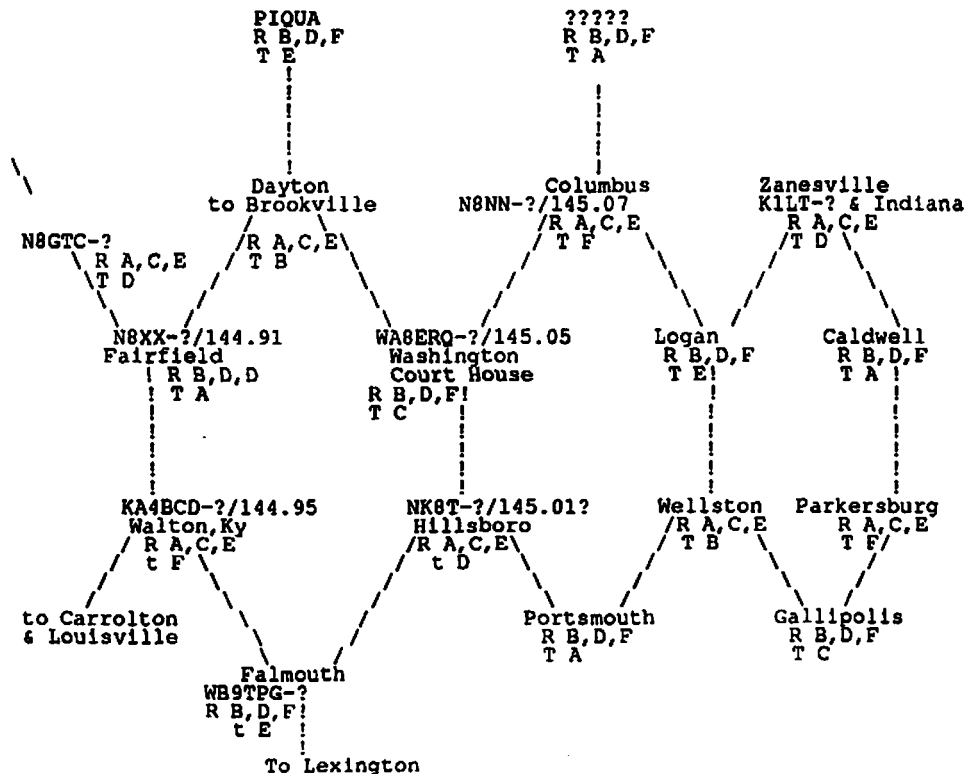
PIQUA
R B,D,F
T E

?????
R B,D,F
T A

Dayton
to Brookville
R A,C,E
T B

Columbus
N8NN-?/145.07
R A,C,E
T F

Zanesville
K1LT-? & Indiana
R A,C,E
T D

N8GTC-?
R A,C,E
T D

N8XX-?/144.91
Fairfield
R B,D,D
T A

WA8ERQ-?/145.05
Washington
Court House
R B,D,F
T C

Logan
R B,D,F
T E

Caldwell
R B,D,F
T A

KA4BCD-?/144.95
Walton,Ky
R A,C,E
t F

NK8T-?/145.01?
Hillsboro
R A,C,E
t D

Wellston
R A,C,E
T B

Parkersburg
R A,C,E
T F

to Carrolton
& Louisville

Portsmouth
R B,D,F
T A

Gallipolis
R B,D,F
T C

Falmouth
WB9TPG-?
R B,D,F
t E

To Lexington